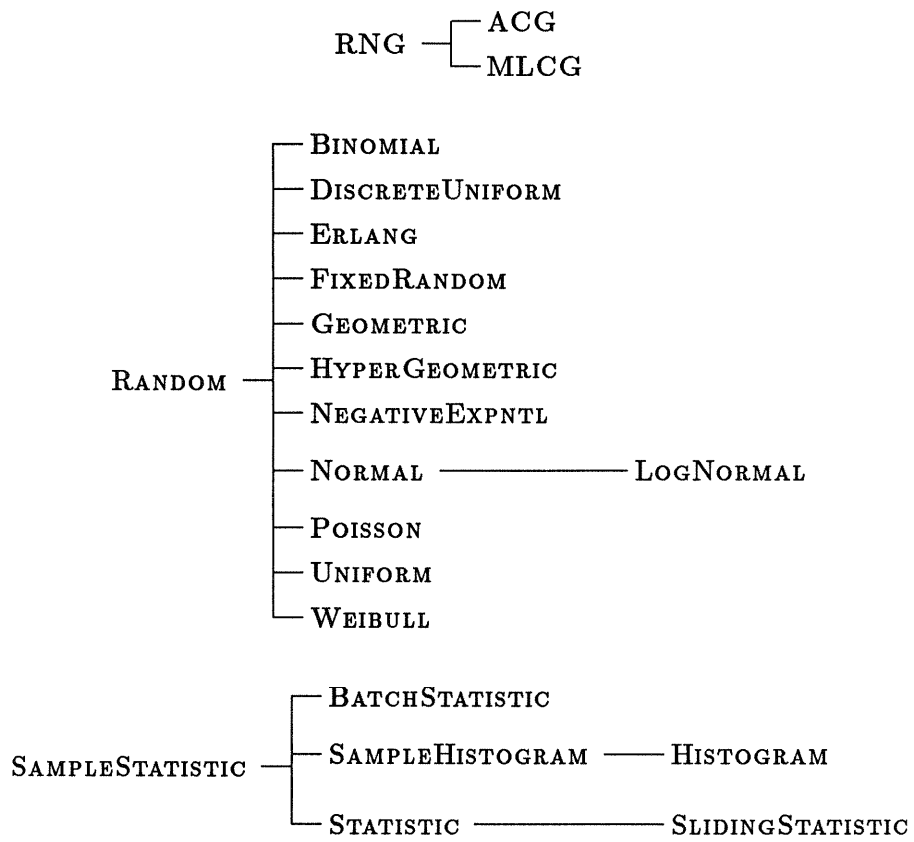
RNG
ACG
MLCG

RANDOM
BINOMIAL
DISCRETEUNIFORM
ERLANG
FIXEDRANDOM
GEOMETRIC
HYPERGEOMETRIC
NEGATIVEEXPNTL
NORMAL
LOGNORMAL
POISSON
UNIFORM
WEIBULL

SAMPLESTATISTIC
BATCHSTATISTIC
SAMPLEHISTOGRAM
HISTOGRAM
STATISTIC
SLIDINGSTATISTIC